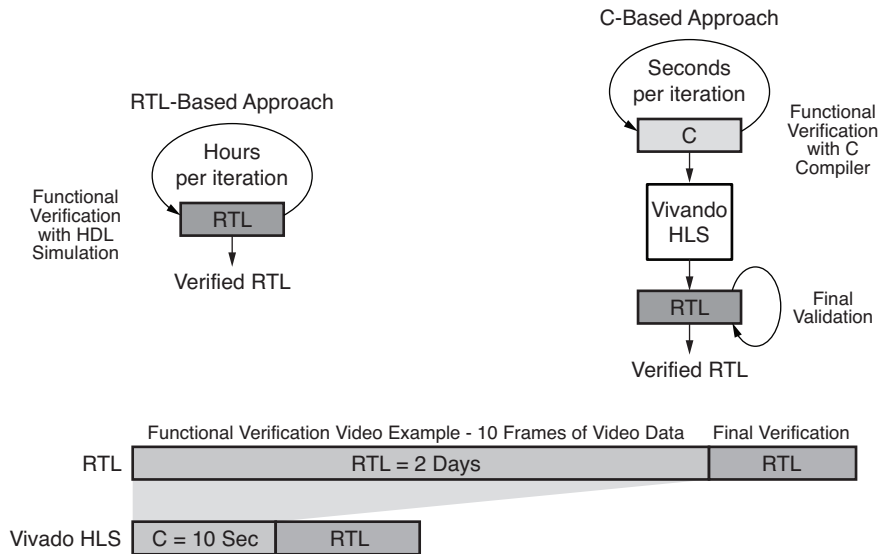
C-Based Approach

RTL-Based Approach

Hours per iteration

Functional Verification with HDL Simulation

RTL

Verified RTL

Seconds per iteration

Functional Verification with C Compiler

C

Vivado HLS

RTL

Final Validation

Verified RTL

Functional Verification Video Example - 10 Frames of Video Data

Final Verification

RTL

RTL = 2 Days

RTL

Vivado HLS

C = 10 Sec

RTL